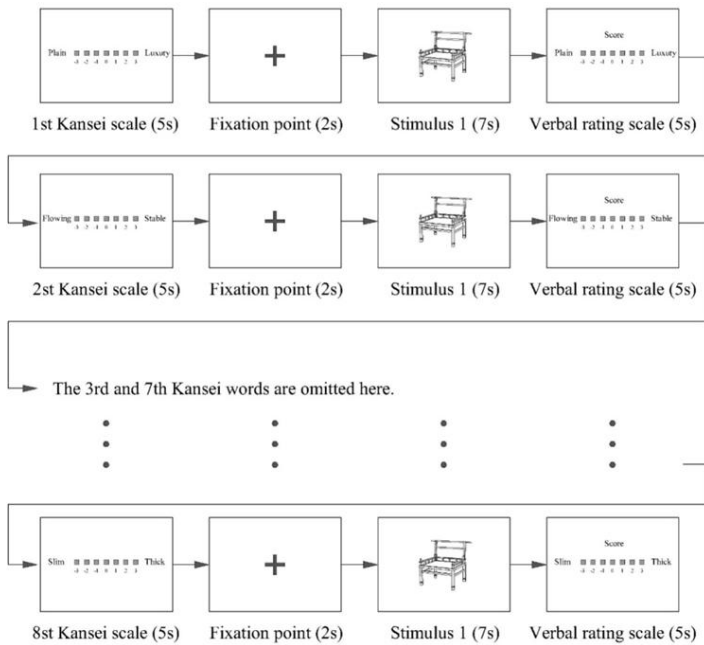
Plain -3 -2 -1 0 1 2 3 Luxury

+

Score
Plain -3 -2 -1 0 1 2 3 Luxury

1st Kansei scale (5s)

Fixation point (2s)

Stimulus 1 (7s)

Verbal rating scale (5s)

Flowing -3 -2 -1 0 1 2 3 Stable

+

Score
Flowing -3 -2 -1 0 1 2 3 Stable

2st Kansei scale (5s)

Fixation point (2s)

Stimulus 1 (7s)

Verbal rating scale (5s)

The 3rd and 7th Kansei words are omitted here.

Slim -3 -2 -1 0 1 2 3 Thick

+

Score
Slim -3 -2 -1 0 1 2 3 Thick

8st Kansei scale (5s)

Fixation point (2s)

Stimulus 1 (7s)

Verbal rating scale (5s)